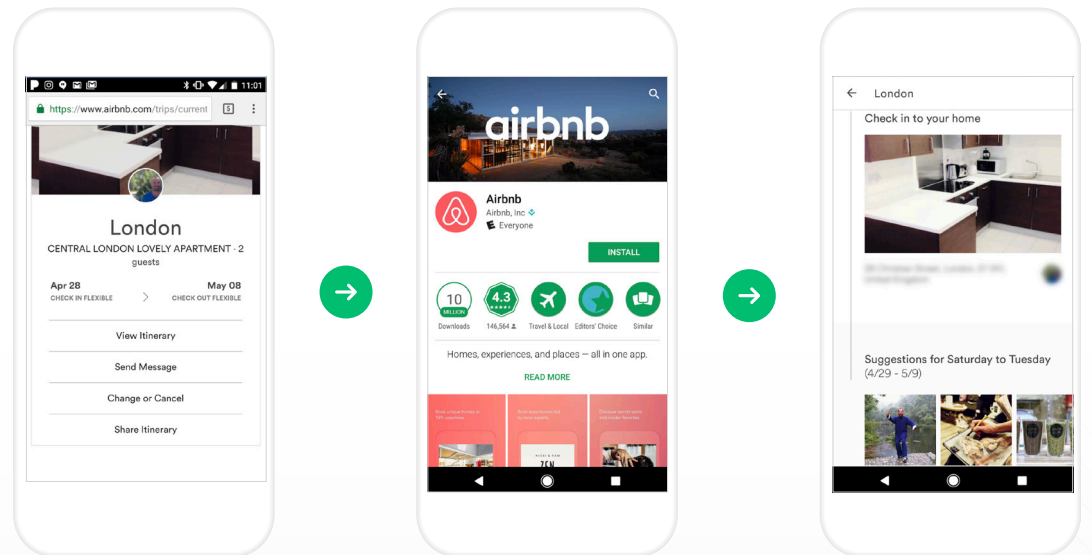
11:01

https://www.airbnb.com/trips/current

London

CENTRAL LONDON LOVELY APARTMENT · 2 guests

Apr 28
CHECK IN FLEXIBLE

May 08
CHECK OUT FLEXIBLE

View Itinerary

Send Message

Change or Cancel

Share Itinerary

airbnb

Airbnb
Airbnb, Inc
Everyone

INSTALL

10
MILLION
Downloads

4.3
146,564

Travel & Local

Editors' Choice

Similar

Homes, experiences, and places — all in one app.

READ MORE

London

Check in to your home

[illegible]

Suggestions for Saturday to Tuesday
(4/29 - 5/9)